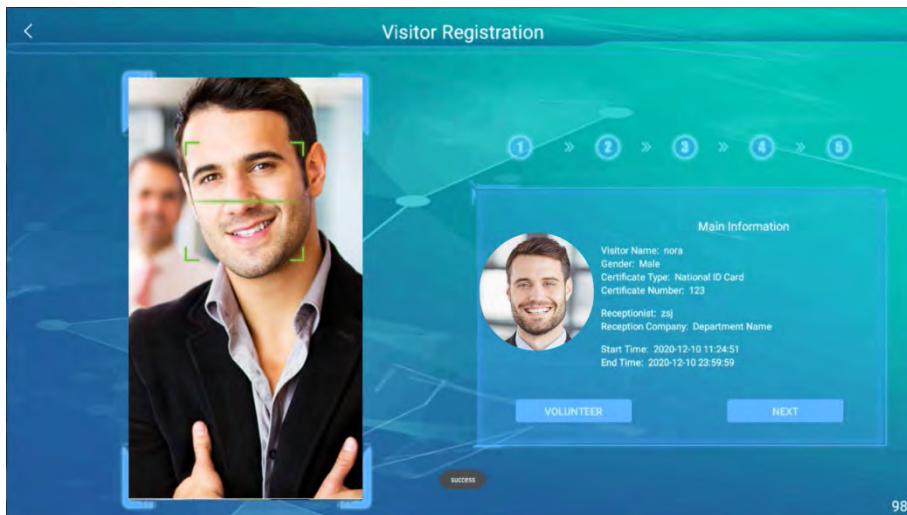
Visitor Registration

1 » 2 » 3 » 4 » 5

Main Information

Visitor Name: nora
Gender: Male
Certificate Type: National ID Card
Certificate Number: 123

Receptionist: zsj
Reception Company: Department Name

Start Time: 2020-12-10 11:24:51
End Time: 2020-12-10 23:59:59

VOLUNTEER

NEXT

success

98